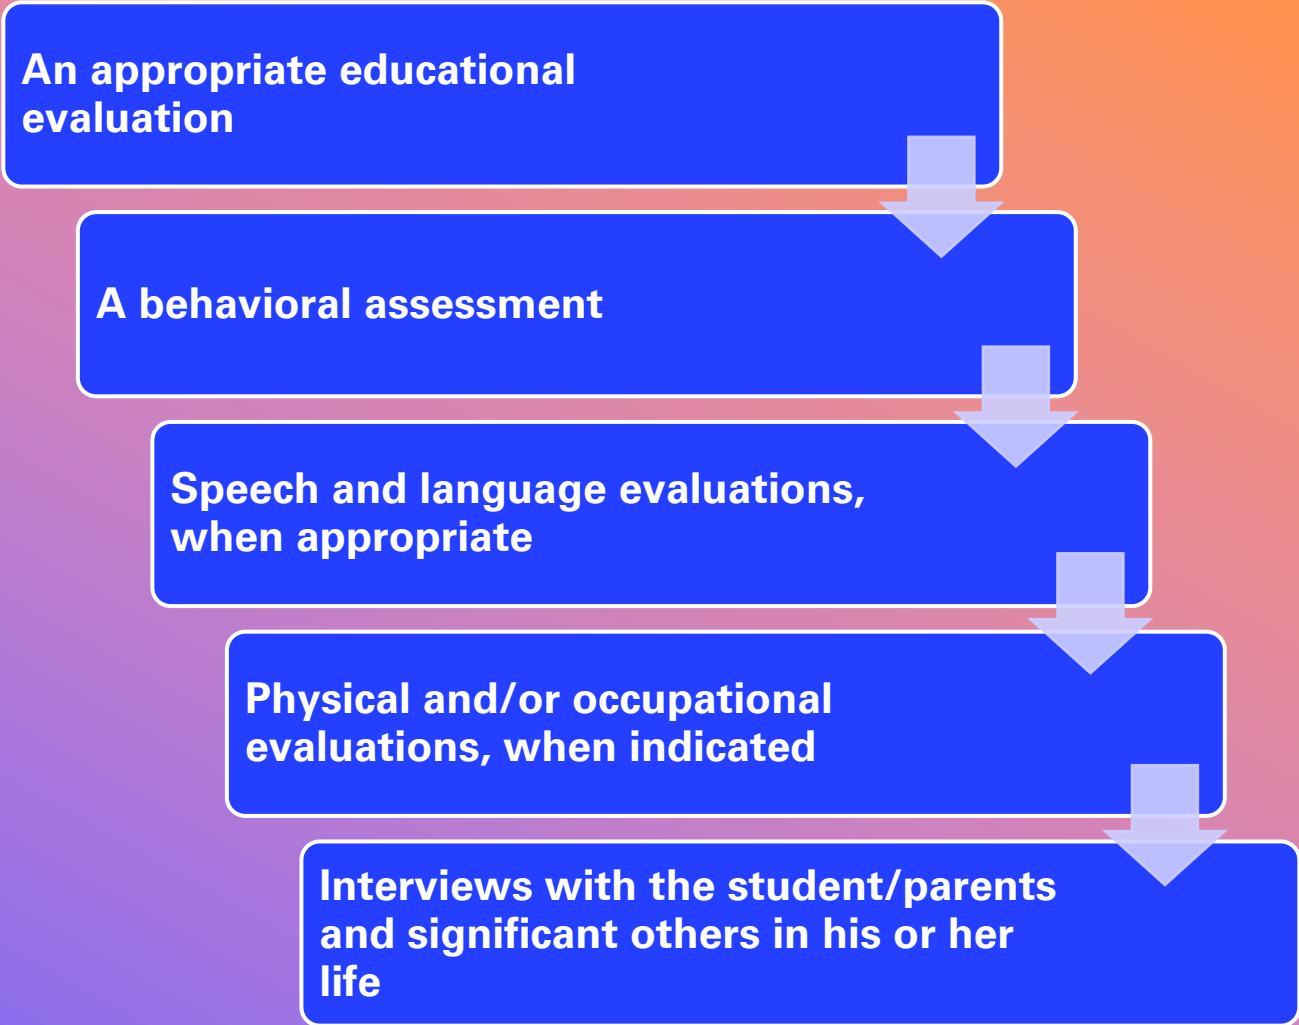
An appropriate educational evaluation

A behavioral assessment

Speech and language evaluations, when appropriate

Physical and/or occupational evaluations, when indicated

Interviews with the student/parents and significant others in his or her life